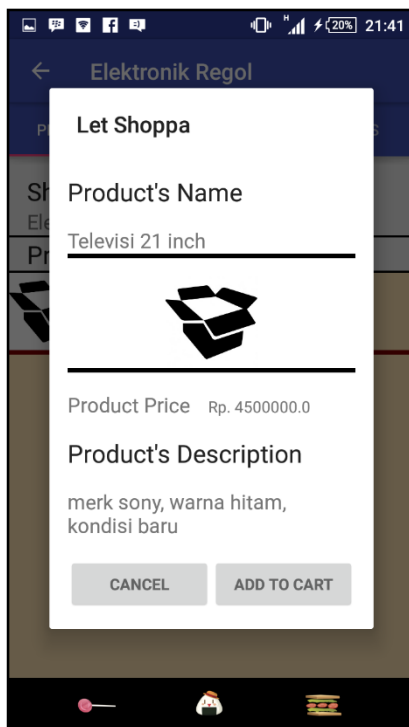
H 20% 21:41

Elektronik Regol

P

S

Sh

Ele

Pr

Let Shoppa

Product's Name

Televisi 21 inch

Product Price Rp. 4500000.0

Product's Description

merk sony, warna hitam, kondisi baru

CANCEL

ADD TO CART